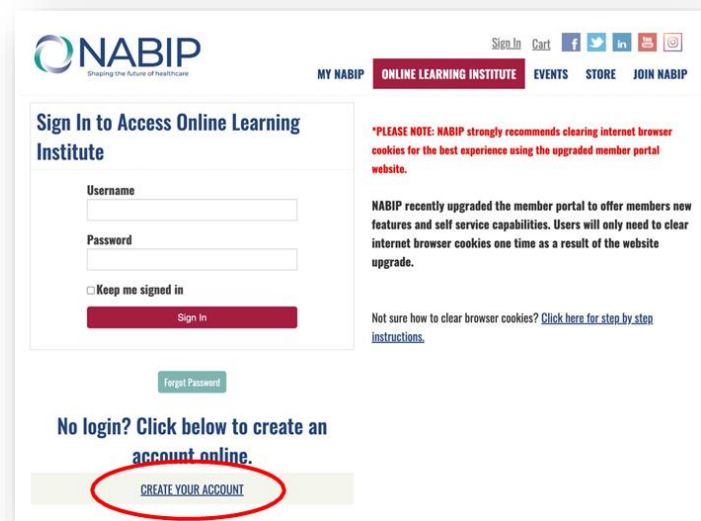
NABIP
Shaping the future of healthcare

Sign In Cart

MY NABIP ONLINE LEARNING INSTITUTE EVENTS STORE JOIN NABIP

Sign In to Access Online Learning Institute

Username

Password

Keep me signed in

Sign In

Forgot Password

No login? Click below to create an account online.

CREATE YOUR ACCOUNT

*PLEASE NOTE: NABIP strongly recommends clearing internet browser cookies for the best experience using the upgraded member portal website.

NABIP recently upgraded the member portal to offer members new features and self service capabilities. Users will only need to clear internet browser cookies one time as a result of the website upgrade.

Not sure how to clear browser cookies? Click here for step by step instructions.